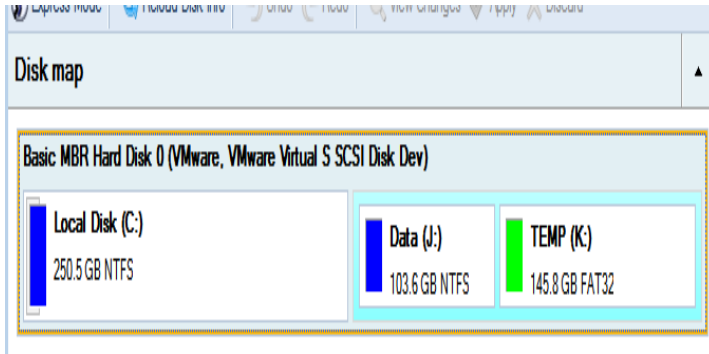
Express Mode Reload Disk Info Undo Redo View Changes Apply Discard

Disk map ▲

Basic MBR Hard Disk 0 (VMware, VMware Virtual S SCSI Disk Dev)

Local Disk (C:)
250.5 GB NTFS

Data (J:)
103.6 GB NTFS

TEMP (K:)
145.8 GB FAT32